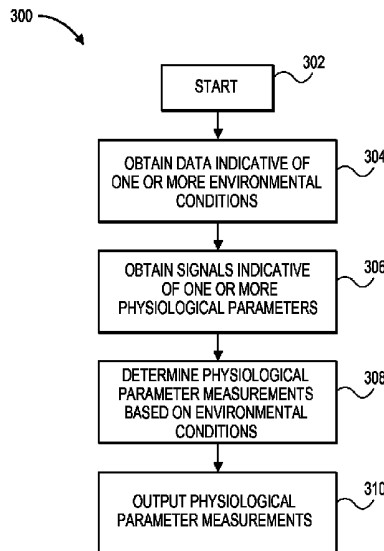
300

START

302

OBTAIN DATA INDICATIVE OF ONE OR MORE ENVIRONMENTAL CONDITIONS

304

OBTAIN SIGNALS INDICATIVE OF ONE OR MORE PHYSIOLOGICAL PARAMETERS

306

DETERMINE PHYSIOLOGICAL PARAMETER MEASUREMENTS BASED ON ENVIRONMENTAL CONDITIONS

308

OUTPUT PHYSIOLOGICAL PARAMETER MEASUREMENTS

310